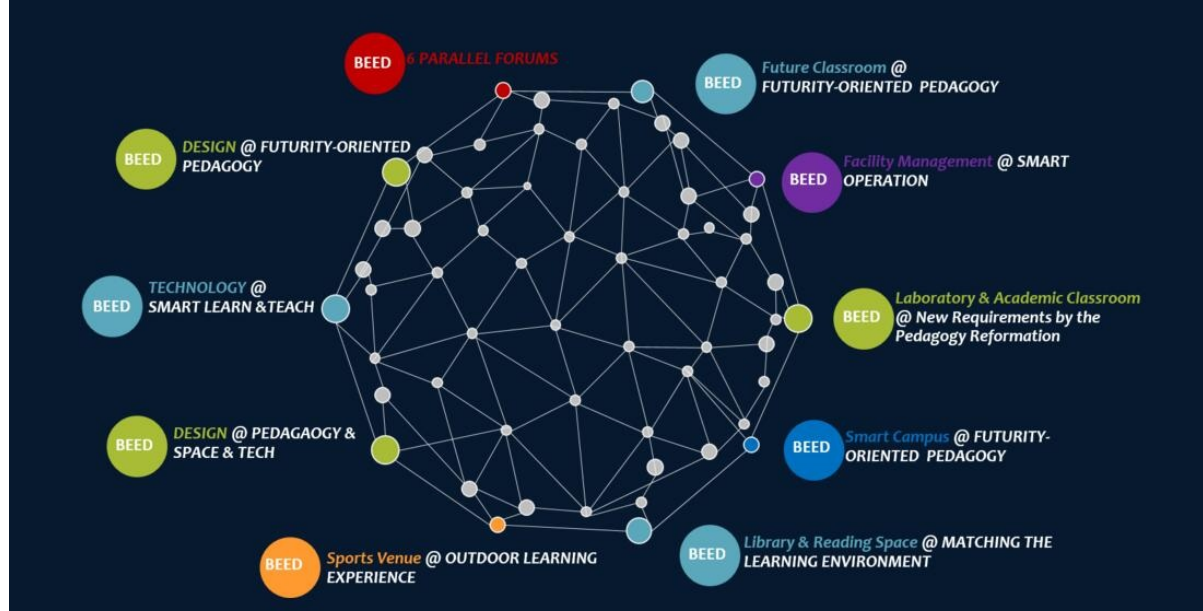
BEED 6 PARALLEL FORUMS

BEED Future Classroom @ FUTURITY-ORIENTED PEDAGOGY

BEED DESIGN @ FUTURITY-ORIENTED PEDAGOGY

BEED Facility Management @ SMART OPERATION

BEED TECHNOLOGY @ SMART LEARN &TEACH

BEED Laboratory & Academic Classroom @ New Requirements by the Pedagogy Reformation

BEED DESIGN @ PEDAGAOGY & SPACE & TECH

BEED Smart Campus @ FUTURITY-ORIENTED PEDAGOGY

BEED Sports Venue @ OUTDOOR LEARNING EXPERIENCE

BEED Library & Reading Space @ MATCHING THE LEARNING ENVIRONMENT